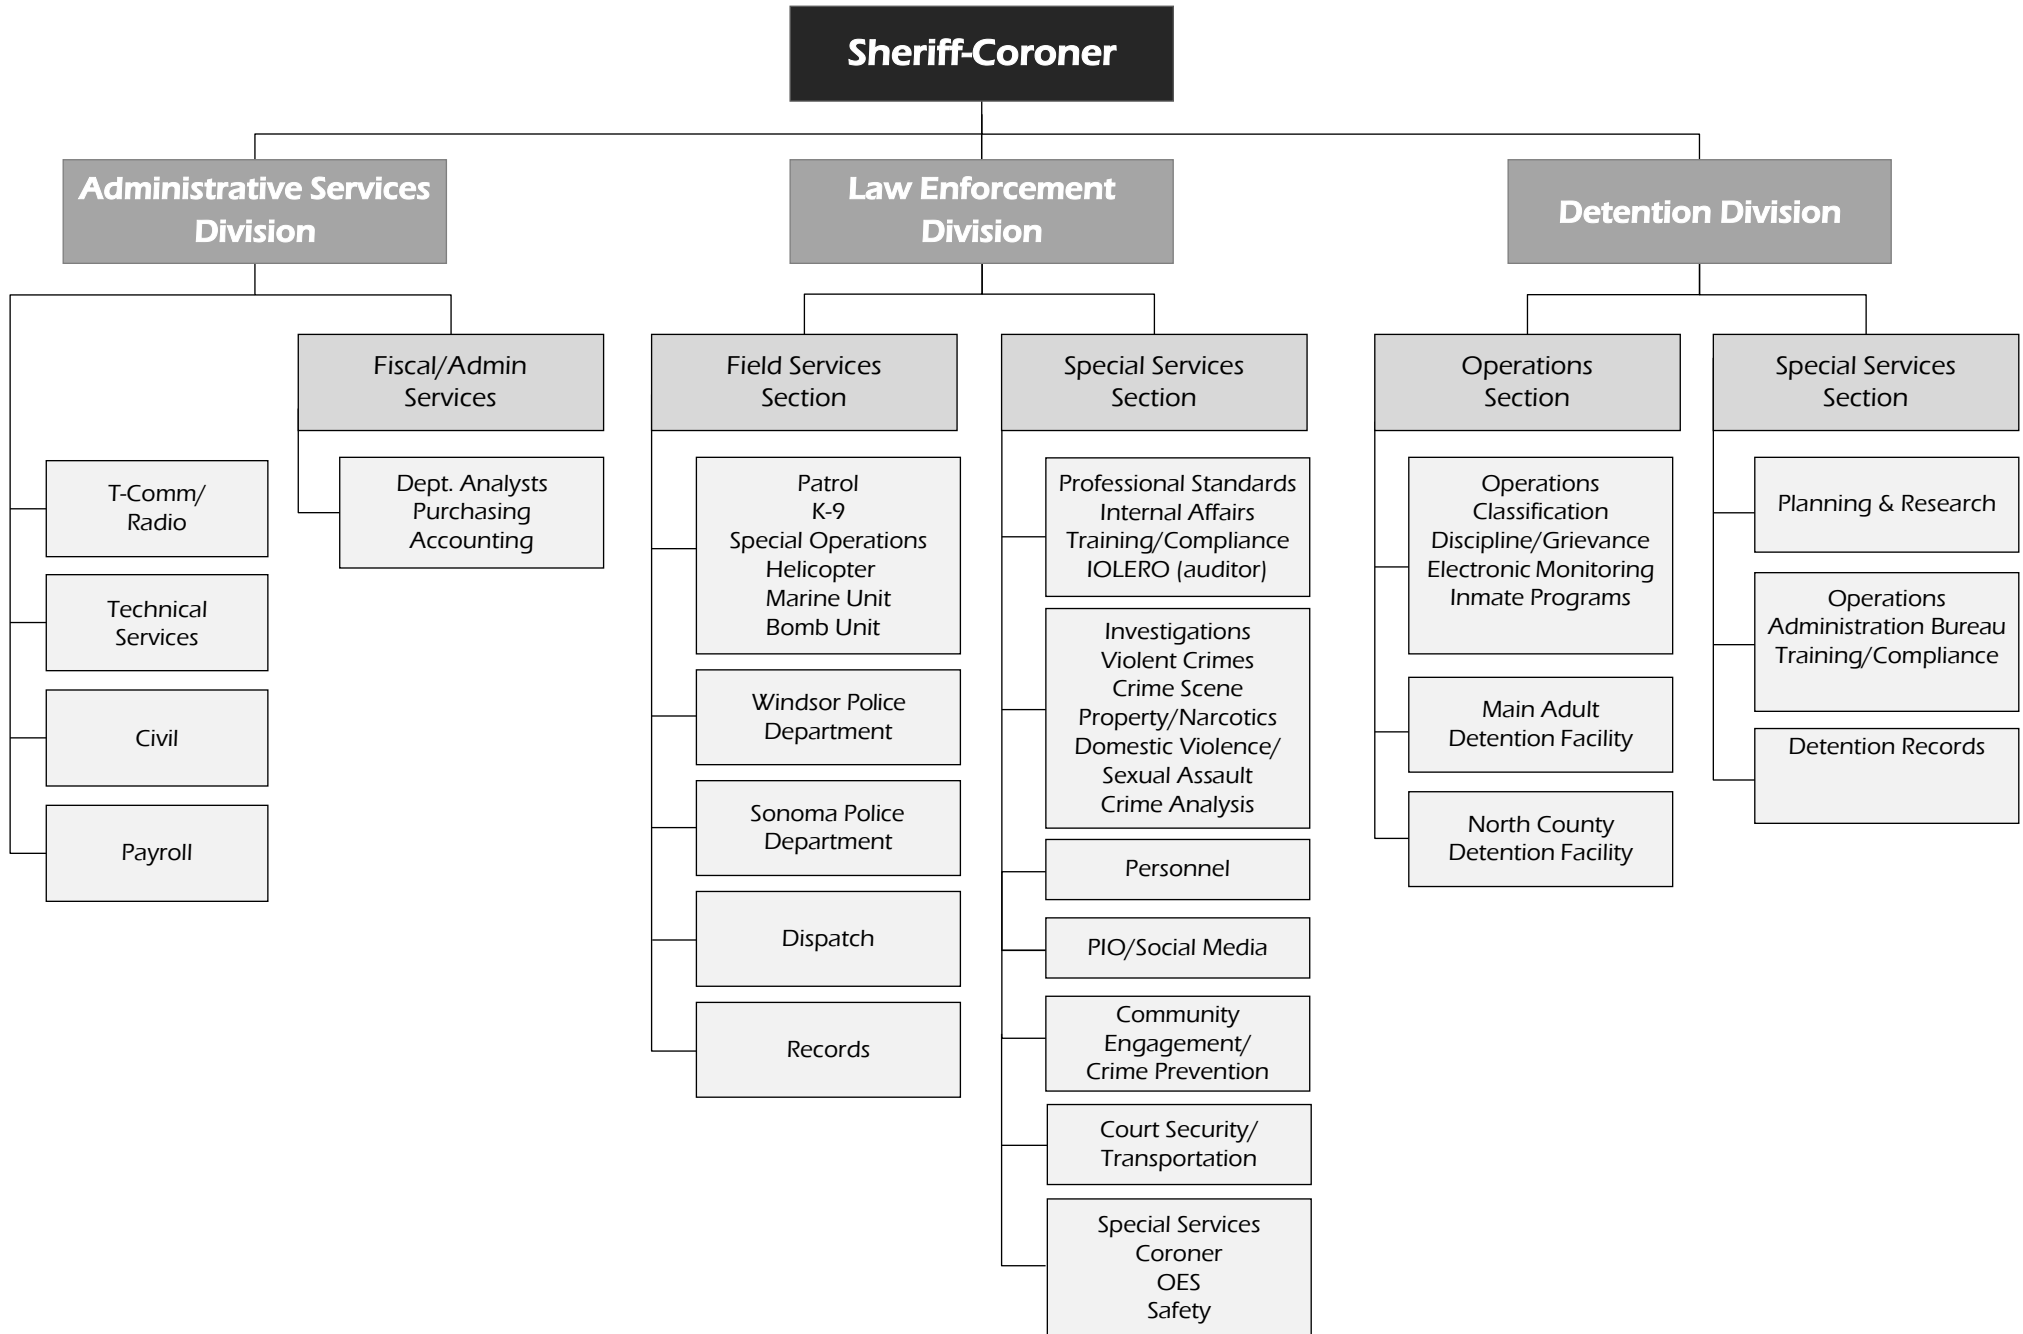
Sheriff-Coroner

Administrative Services Division

Fiscal/Admin Services

Dept. Analysts
Purchasing
Accounting

T-Comm/
Radio

Technical Services

Civil

Payroll

Law Enforcement Division

Field Services Section

Patrol
K-9
Special Operations
Helicopter
Marine Unit
Bomb Unit

Windsor Police Department

Sonoma Police Department

Dispatch

Records

Special Services Section

Professional Standards
Internal Affairs
Training/Compliance
IOLERO (auditor)

Investigations
Violent Crimes
Crime Scene
Property/Narcotics
Domestic Violence/
Sexual Assault
Crime Analysis

Personnel

PIO/Social Media

Community Engagement/
Crime Prevention

Court Security/
Transportation

Special Services
Coroner
OES
Safety

Detention Division

Operations Section

Operations
Classification
Discipline/Grievance
Electronic Monitoring
Inmate Programs

Main Adult Detention Facility

North County Detention Facility

Special Services Section

Planning & Research

Operations
Administration Bureau
Training/Compliance

Detention Records